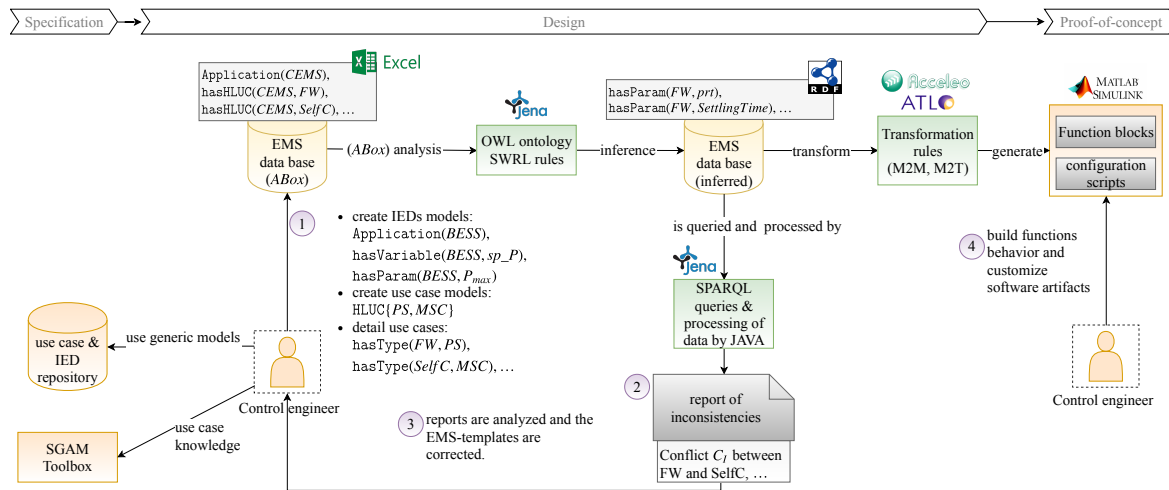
Specification

Design

Proof-of-concept

Excel

Application(*CEMS*), hasHLUC(*CEMS*, *FW*), hasHLUC(*CEMS*, *SelfC*), …

EMS data base (*ABox*)

(*ABox*) analysis

Jena

OWL ontology SWRL rules

inference

RDF

hasParam(*FW*, *prt*), hasParam(*FW*, *SettlingTime*), …

EMS data base (inferred)

transform

Acceleo

ATL

Transformation rules (M2M, M2T)

generate

MATLAB SIMULINK

Function blocks

configuration scripts

1

• create IEDs models: Application(*BESS*), hasVariable(*BESS*, *sp_P*), hasParam(*BESS*, $P_{max}$)
• create use case models: HLUC{*PS*, *MSC*}
• detail use cases: hasType(*FW*, *PS*), hasType(*SelfC*, *MSC*), …

is queried and processed by

Jena

SPARQL queries & processing of data by JAVA

4

build functions behavior and customize software artifacts

use case & IED repository

use generic models

Control engineer

2

report of inconsistencies

Conflict $C_I$ between FW and SelfC, …

3

reports are analyzed and the EMS-templates are corrected.

use case knowledge

SGAM Toolbox

Control engineer